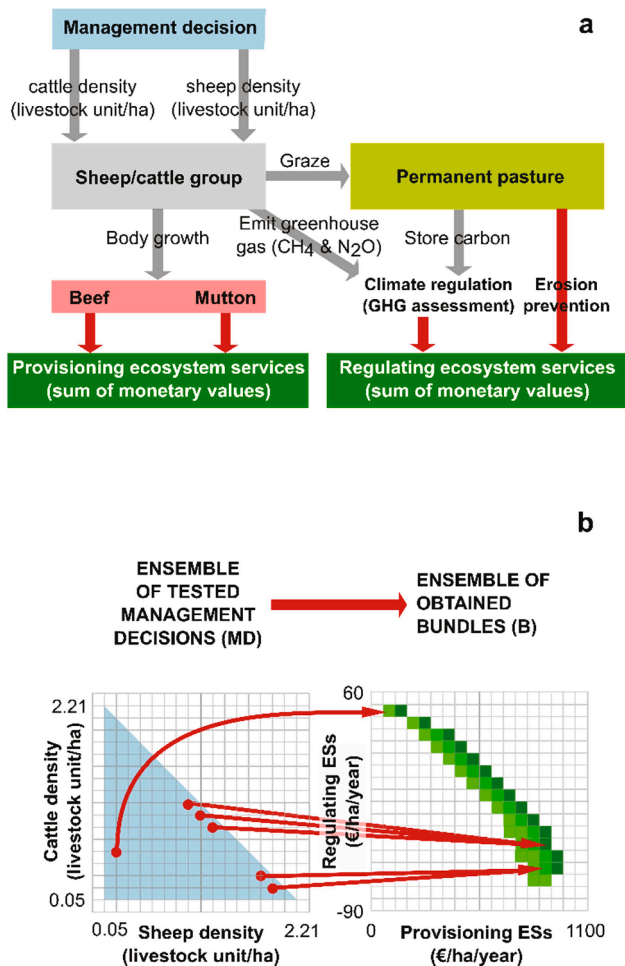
a

Management decision

cattle density (livestock unit/ha)

sheep density (livestock unit/ha)

Sheep/cattle group

Graze

Permanent pasture

Body growth

Emit greenhouse gas ($CH_4$ & $N_2O$)

Store carbon

Beef

Mutton

Climate regulation (GHG assessment)

Erosion prevention

Provisioning ecosystem services (sum of monetary values)

Regulating ecosystem services (sum of monetary values)

b

ENSEMBLE OF TESTED MANAGEMENT DECISIONS (MD)

ENSEMBLE OF OBTAINED BUNDLES (B)

2.21

Cattle density (livestock unit/ha)

0.05

0.05

Sheep density (livestock unit/ha)

2.21

60

Regulating ESs (€/ha/year)

-90

0

Provisioning ESs (€/ha/year)

1100